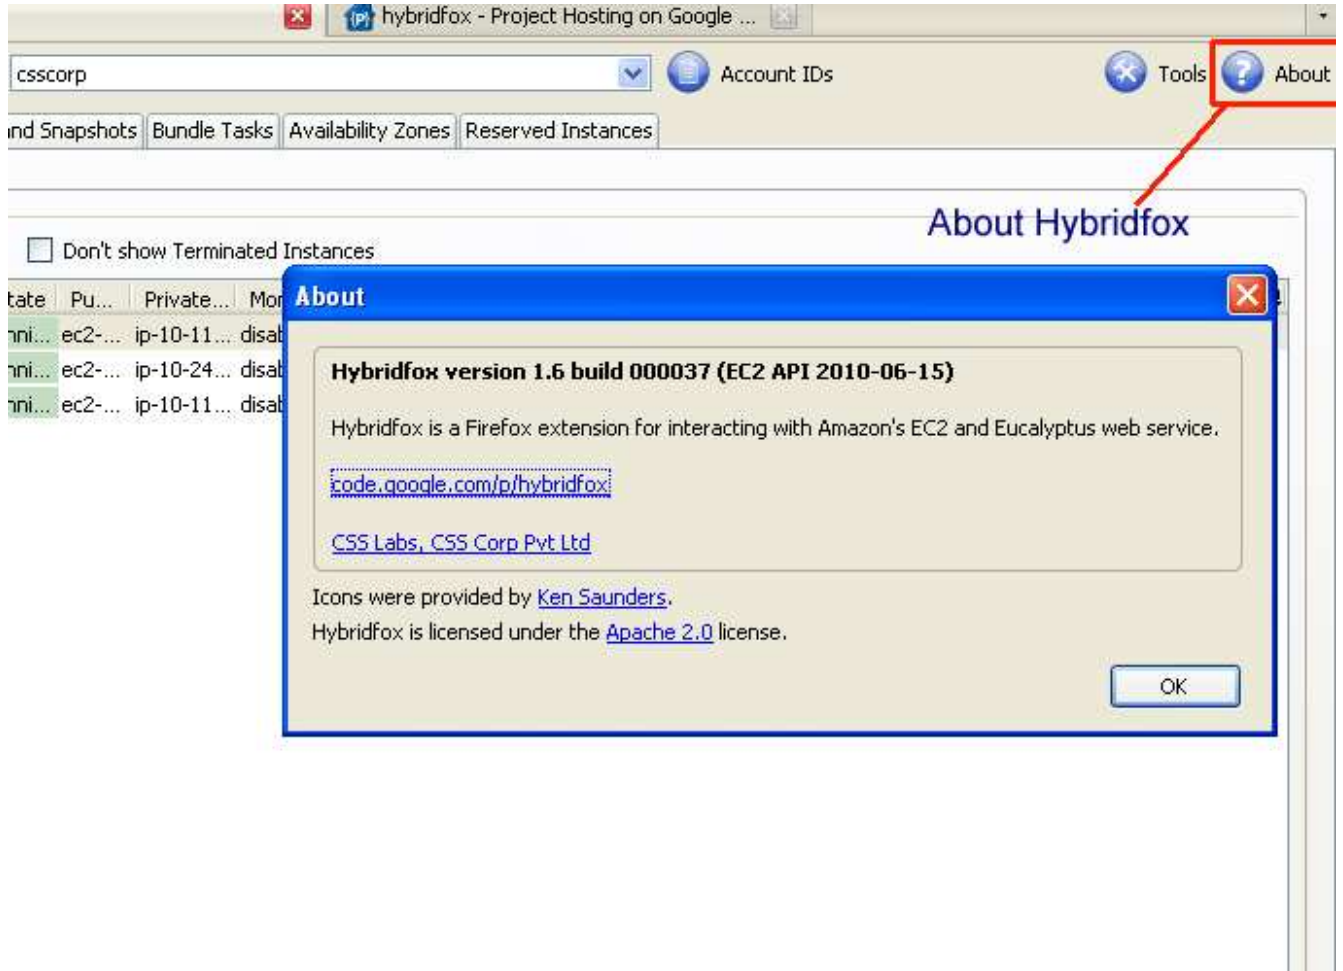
hybridfox - Project Hosting on Google ...

csscorp

Account IDs

Tools

About

nd Snapshots | Bundle Tasks | Availability Zones | Reserved Instances

About Hybridfox

Don't show Terminated Instances

| tate | Pu... | Private... | Mor |
|---|---|---|---|
| nni... | ec2-... | ip-10-11... | disab |
| nni... | ec2-... | ip-10-24... | disab |
| nni... | ec2-... | ip-10-11... | disab |

About

Hybridfox version 1.6 build 000037 (EC2 API 2010-06-15)

Hybridfox is a Firefox extension for interacting with Amazon's EC2 and Eucalyptus web service.

code.google.com/p/hybridfox

CSS Labs, CSS Corp Pvt Ltd

Icons were provided by Ken Saunders.

Hybridfox is licensed under the Apache 2.0 license.

OK